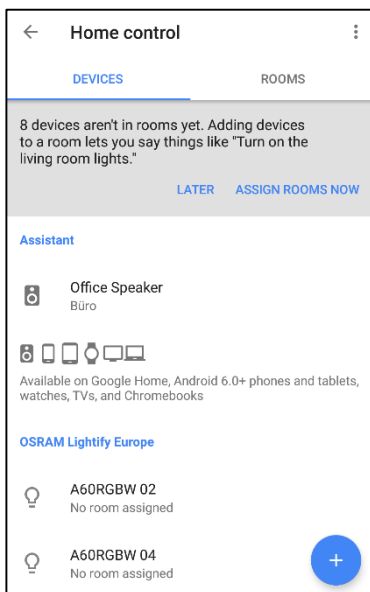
Home control

DEVICES

ROOMS

8 devices aren't in rooms yet. Adding devices to a room lets you say things like "Turn on the living room lights."

LATER

ASSIGN ROOMS NOW

Assistant

Office Speaker
Büro

Available on Google Home, Android 6.0+ phones and tablets, watches, TVs, and Chromebooks

OSRAM Lightify Europe

A60RGBW 02
No room assigned

A60RGBW 04
No room assigned

+